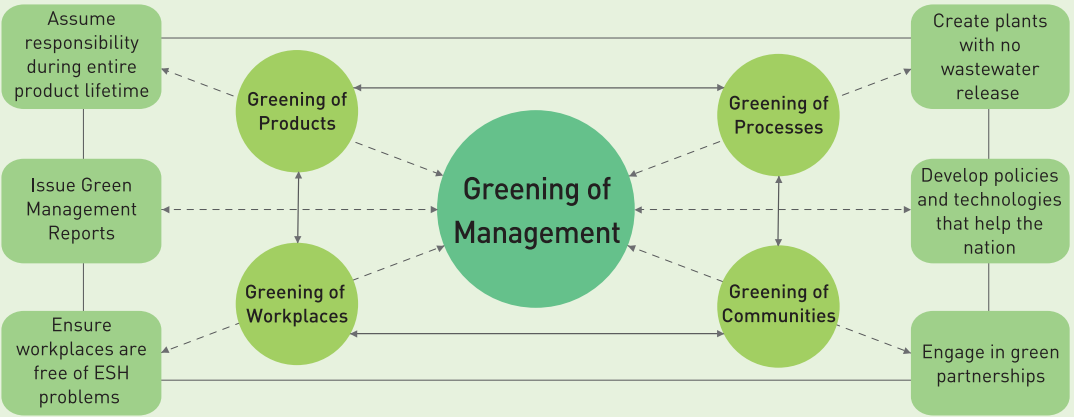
Assume responsibility during entire product lifetime

Issue Green Management Reports

Ensure workplaces are free of ESH problems

Greening of Products

Greening of Workplaces

Greening of Management

Greening of Processes

Greening of Communities

Create plants with no wastewater release

Develop policies and technologies that help the nation

Engage in green partnerships